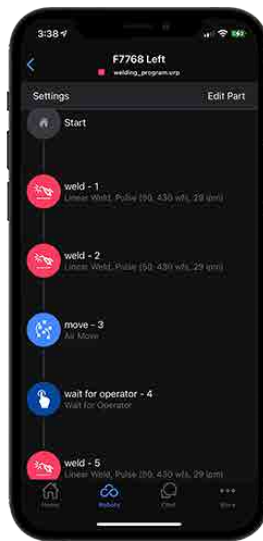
3:38
F7768 Left
welding_program.urp
Settings
Edit Part
Start
weld - 1
Linear Weld, Pulse (50, 430 wfs, 29 ipm)
weld - 2
Linear Weld, Pulse (50, 430 wfs, 29 ipm)
move - 3
Air Move
wait for operator - 4
Wait for Operator
weld - 5
Linear Weld, Pulse (50, 430 wfs, 29 ipm)
Home
Robots
Chat
More